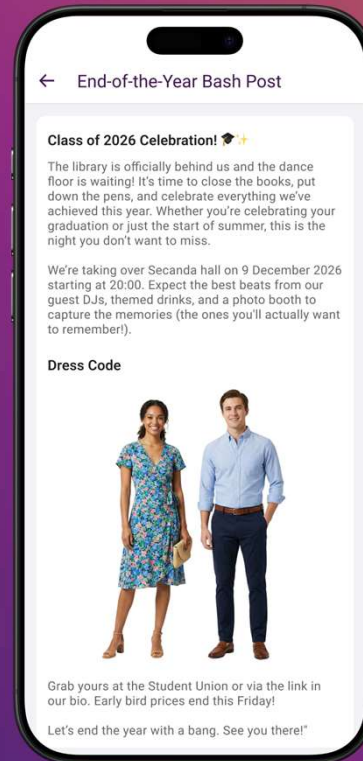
← End-of-the-Year Bash Post

Class of 2026 Celebration! 🎓✨

The library is officially behind us and the dance floor is waiting! It's time to close the books, put down the pens, and celebrate everything we've achieved this year. Whether you're celebrating your graduation or just the start of summer, this is the night you don't want to miss.

We're taking over Secanda hall on 9 December 2026 starting at 20:00. Expect the best beats from our guest DJs, themed drinks, and a photo booth to capture the memories (the ones you'll actually want to remember!).

Dress Code

Grab yours at the Student Union or via the link in our bio. Early bird prices end this Friday!

Let's end the year with a bang. See you there!"